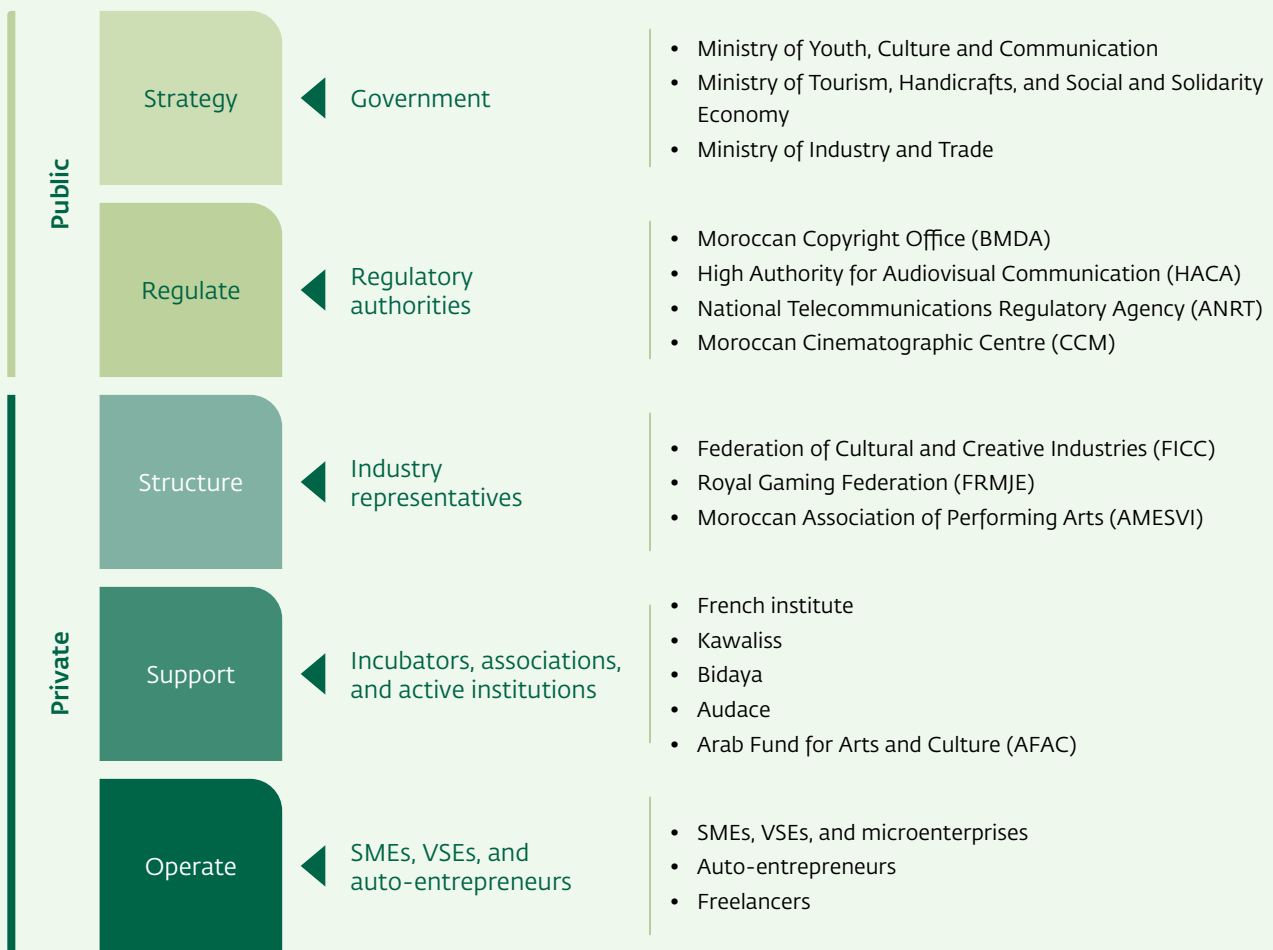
Public

Strategy

Government

- Ministry of Youth, Culture and Communication
- Ministry of Tourism, Handicrafts, and Social and Solidarity Economy
- Ministry of Industry and Trade

Regulate

Regulatory authorities

- Moroccan Copyright Office (BMDA)
- High Authority for Audiovisual Communication (HACA)
- National Telecommunications Regulatory Agency (ANRT)
- Moroccan Cinematographic Centre (CCM)

Private

Structure

Industry representatives

- Federation of Cultural and Creative Industries (FICC)
- Royal Gaming Federation (FRMJE)
- Moroccan Association of Performing Arts (AMESVI)

Support

Incubators, associations, and active institutions

- French institute
- Kawaliss
- Bidaya
- Audace
- Arab Fund for Arts and Culture (AFAC)

Operate

SMEs, VSEs, and auto-entrepreneurs

- SMEs, VSEs, and microenterprises
- Auto-entrepreneurs
- Freelancers